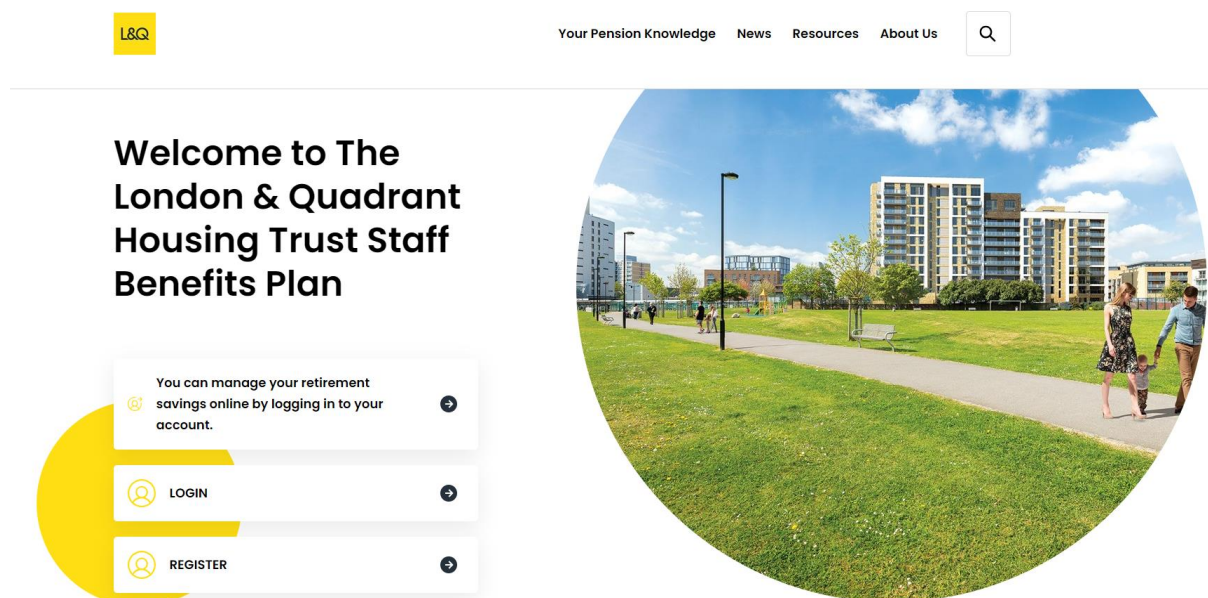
L&Q

Your Pension Knowledge News Resources About Us

Welcome to The London & Quadrant Housing Trust Staff Benefits Plan

You can manage your retirement savings online by logging in to your account.

LOGIN

REGISTER